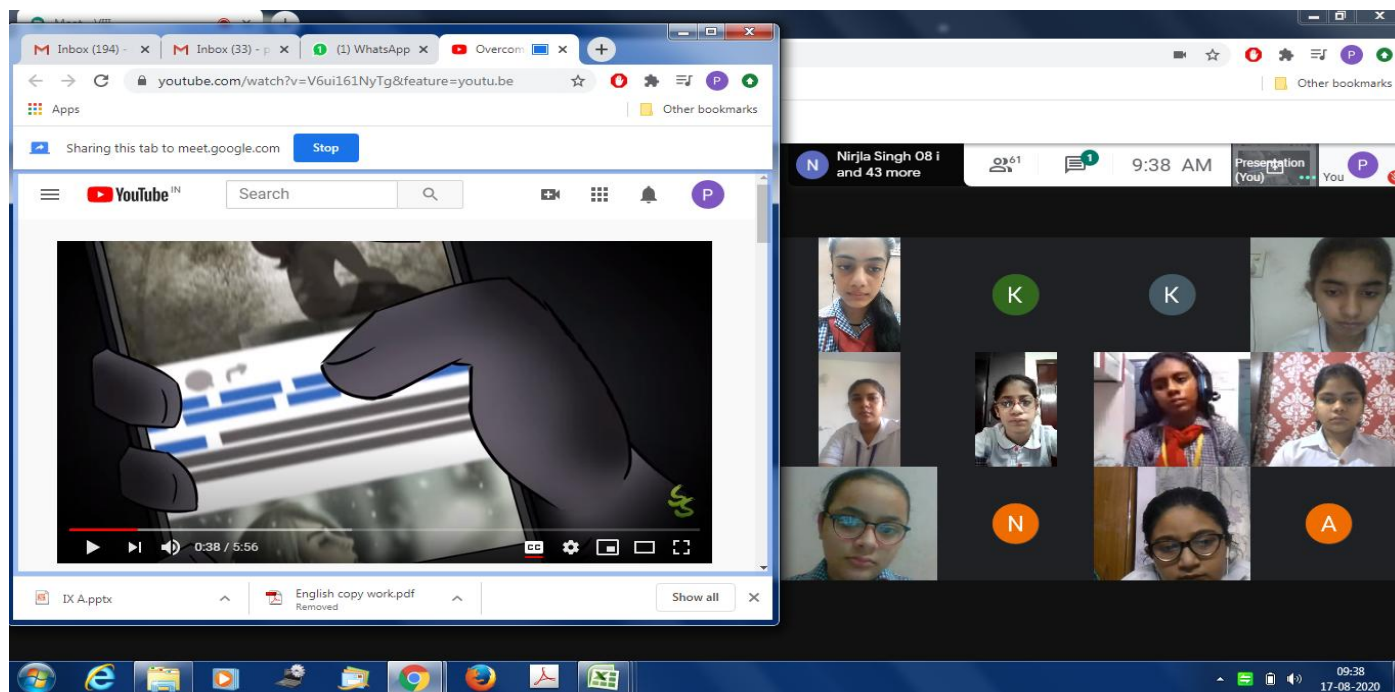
Meet - VIII

Inbox (194) -

Inbox (33) - p

(1) WhatsApp

Overcom

youtube.com/watch?v=V6ui161NyTg&feature=youtu.be

Apps

Other bookmarks

Sharing this tab to meet.google.com

Stop

YouTube IN

Search

P

0:38 / 5:56

CC

IX A.pptx

English copy work.pdf
Removed

Show all

Other bookmarks

N

Nirjla Singh 08 i and 43 more

61

1

9:38 AM

Presentation (You)

You

P

K

K

N

A

09:38
17-08-2020